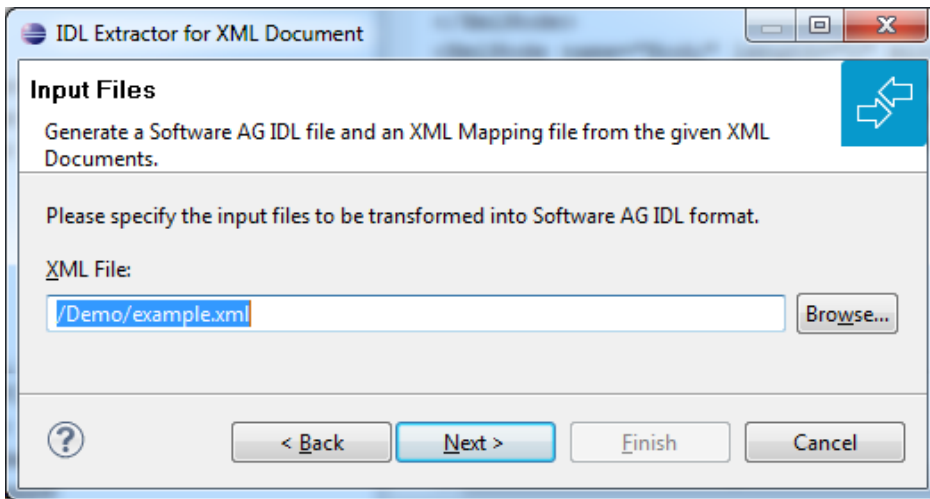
IDL Extractor for XML Document

Input Files

Generate a Software AG IDL file and an XML Mapping file from the given XML Documents.

Please specify the input files to be transformed into Software AG IDL format.

XML File:

/Demo/example.xml

Browse...

?

< Back

Next >

Finish

Cancel